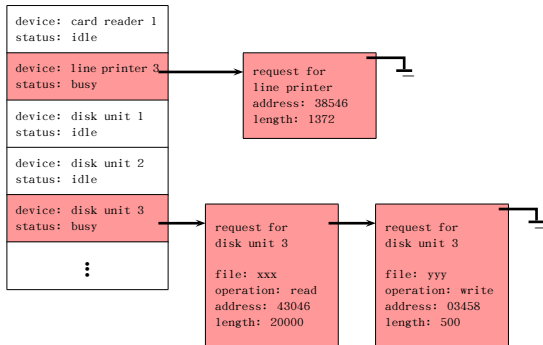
device: card reader 1
status: idle

device: line printer 3
status: busy

device: disk unit 1
status: idle

device: disk unit 2
status: idle

device: disk unit 3
status: busy

⋮

request for
line printer
address: 38546
length: 1372

request for
disk unit 3

file: xxx
operation: read
address: 43046
length: 20000

request for
disk unit 3

file: yyy
operation: write
address: 03458
length: 500